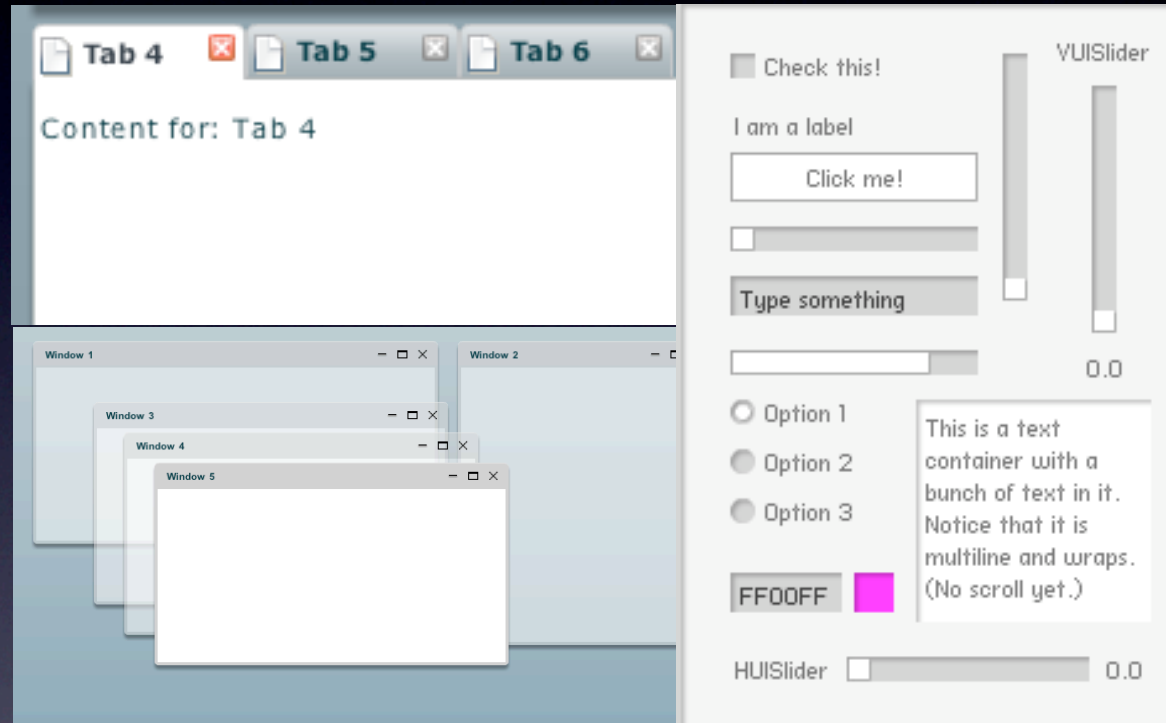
Tab 4 Tab 5 Tab 6

Content for: Tab 4

Window 1
Window 2
Window 3
Window 4
Window 5

Check this!

I am a label

Click me!

Type something

Option 1

Option 2

Option 3

This is a text container with a bunch of text in it. Notice that it is multiline and wraps. (No scroll yet.)

FF00FF

VUISlider

0.0

HUISlider 0.0